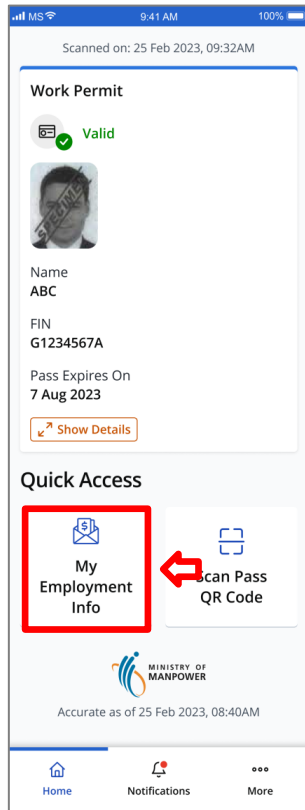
MS 9:41 AM 100%

Scanned on: 25 Feb 2023, 09:32AM

Work Permit

Valid

SPECIMEN

Name
ABC

FIN
G1234567A

Pass Expires On
7 Aug 2023

Show Details

Quick Access

My Employment Info

Scan Pass QR Code

MINISTRY OF MANPOWER

Accurate as of 25 Feb 2023, 08:40AM

Home Notifications More